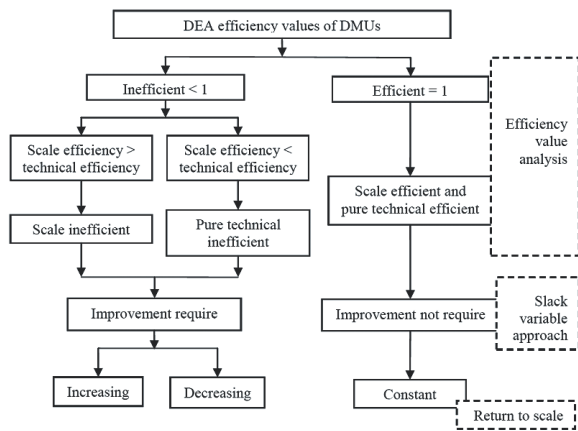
DEA efficiency values of DMUs

Inefficient < 1

Efficient = 1

Efficiency value analysis

Scale efficiency > technical efficiency

Scale efficiency < technical efficiency

Scale efficient and pure technical efficient

Scale inefficient

Pure technical inefficient

Improvement require

Improvement not require

Slack variable approach

Increasing

Decreasing

Constant

Return to scale